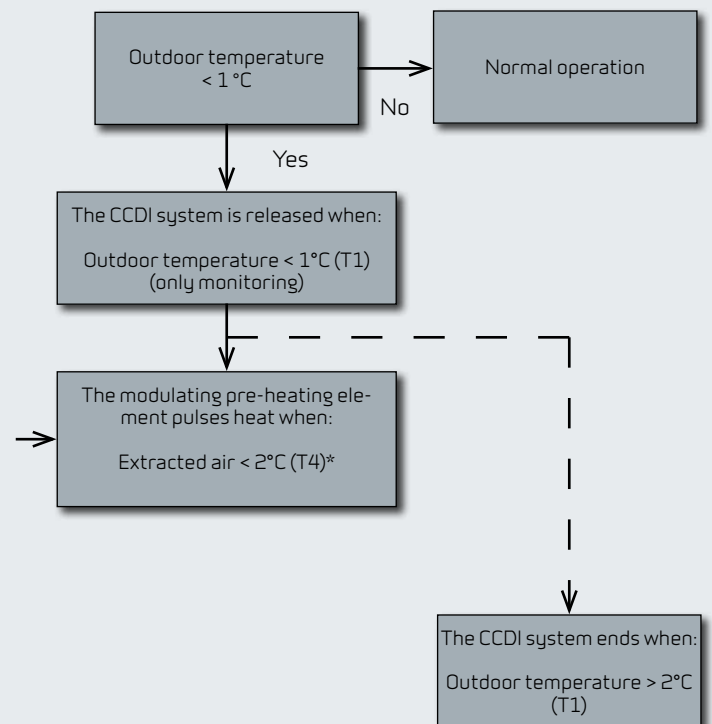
Outdoor temperature < 1 °C

Normal operation

No

Yes

The CCDI system is released when:

Outdoor temperature < 1°C (T1) (only monitoring)

The modulating pre-heating element pulses heat when:

Extracted air < 2°C (T4)*

The CCDI system ends when:

Outdoor temperature > 2°C (T1)